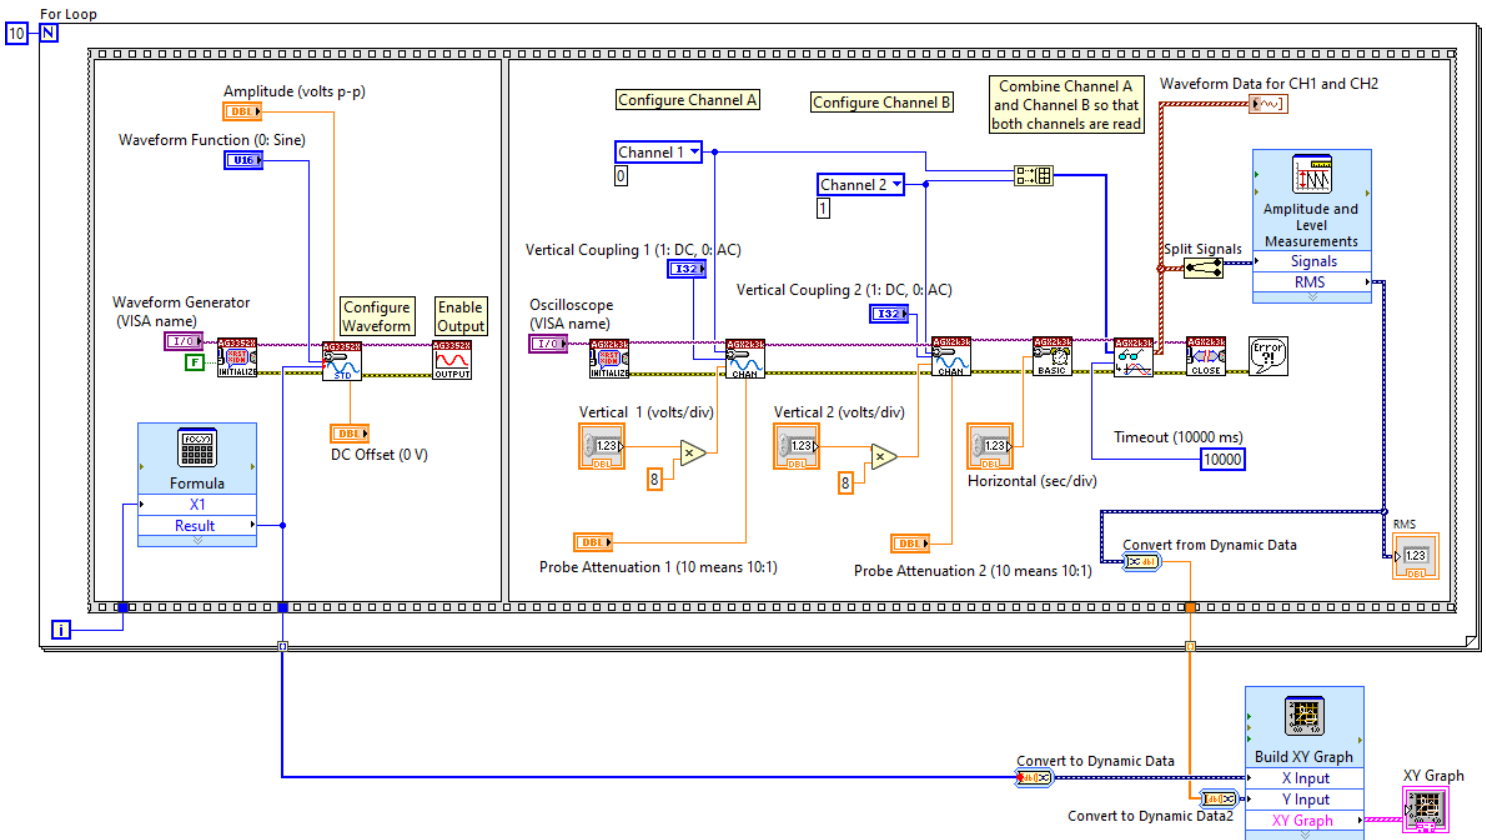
For Loop

10 N

Amplitude (volts p-p)
DBL
Waveform Function (0: Sine)
U16
Waveform Generator (VISA name)
I/O
F
AG3352X INITIALIZE
AG3352X STD
Configure Waveform
Enable Output
AG3352X OUTPUT
DBL
DC Offset (0 V)
Formula
X1
Result

Configure Channel A
Configure Channel B
Combine Channel A and Channel B so that both channels are read
Waveform Data for CH1 and CH2
Channel 1
0
Channel 2
1
Vertical Coupling 1 (1: DC, 0: AC)
I32
Vertical Coupling 2 (1: DC, 0: AC)
I32
Oscilloscope (VISA name)
I/O
AGX2k3k INITIALIZE
AGX2k3k CHAN
AGX2k3k CHAN
AGX2k3k BASIC
AGX2k3k
AGX2k3k CLOSE
Error ?!
Split Signals
Amplitude and Level Measurements
Signals
RMS
Vertical 1 (volts/div)
1.23
DBL
8
Vertical 2 (volts/div)
1.23
DBL
8
1.23
DBL
Horizontal (sec/div)
Timeout (10000 ms)
10000
DBL
Probe Attenuation 1 (10 means 10:1)
DBL
Probe Attenuation 2 (10 means 10:1)
Convert from Dynamic Data
RMS
1.23
DBL

i

Convert to Dynamic Data
Convert to Dynamic Data2
Build XY Graph
X Input
Y Input
XY Graph
XY Graph